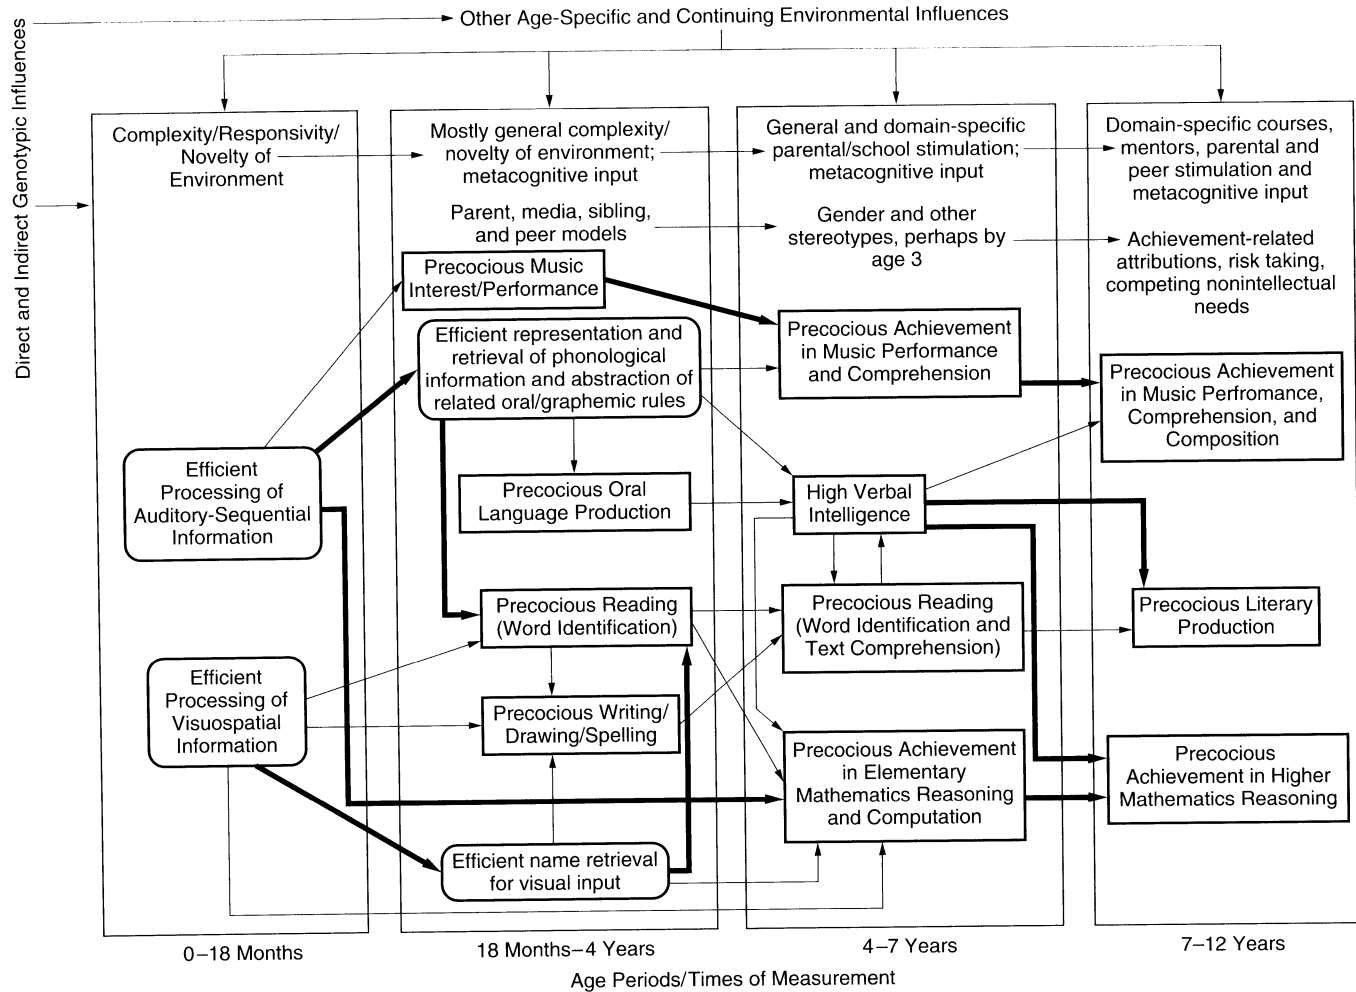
Other Age-Specific and Continuing Environmental Influences

Direct and Indirect Genotypic Influences

Complexity/Responsivity/ Novelty of Environment

Mostly general complexity/ novelty of environment; metacognitive input

General and domain-specific parental/school stimulation; metacognitive input

Domain-specific courses, mentors, parental and peer stimulation and metacognitive input

Parent, media, sibling, and peer models

Gender and other stereotypes, perhaps by age 3

Achievement-related attributions, risk taking, competing nonintellectual needs

Precocious Music Interest/Performance

Precocious Achievement in Music Performance and Comprehension

Efficient representation and retrieval of phonological information and abstraction of related oral/graphemic rules

Precocious Achievement in Music Perfromance, Comprehension, and Composition

Efficient Processing of Auditory-Sequential Information

Precocious Oral Language Production

High Verbal Intelligence

Precocious Reading (Word Identification)

Precocious Reading (Word Identification and Text Comprehension)

Precocious Literary Production

Efficient Processing of Visuospatial Information

Precocious Writing/ Drawing/Spelling

Precocious Achievement in Elementary Mathematics Reasoning and Computation

Precocious Achievement in Higher Mathematics Reasoning

Efficient name retrieval for visual input

0–18 Months

18 Months–4 Years

4–7 Years

7–12 Years

Age Periods/Times of Measurement